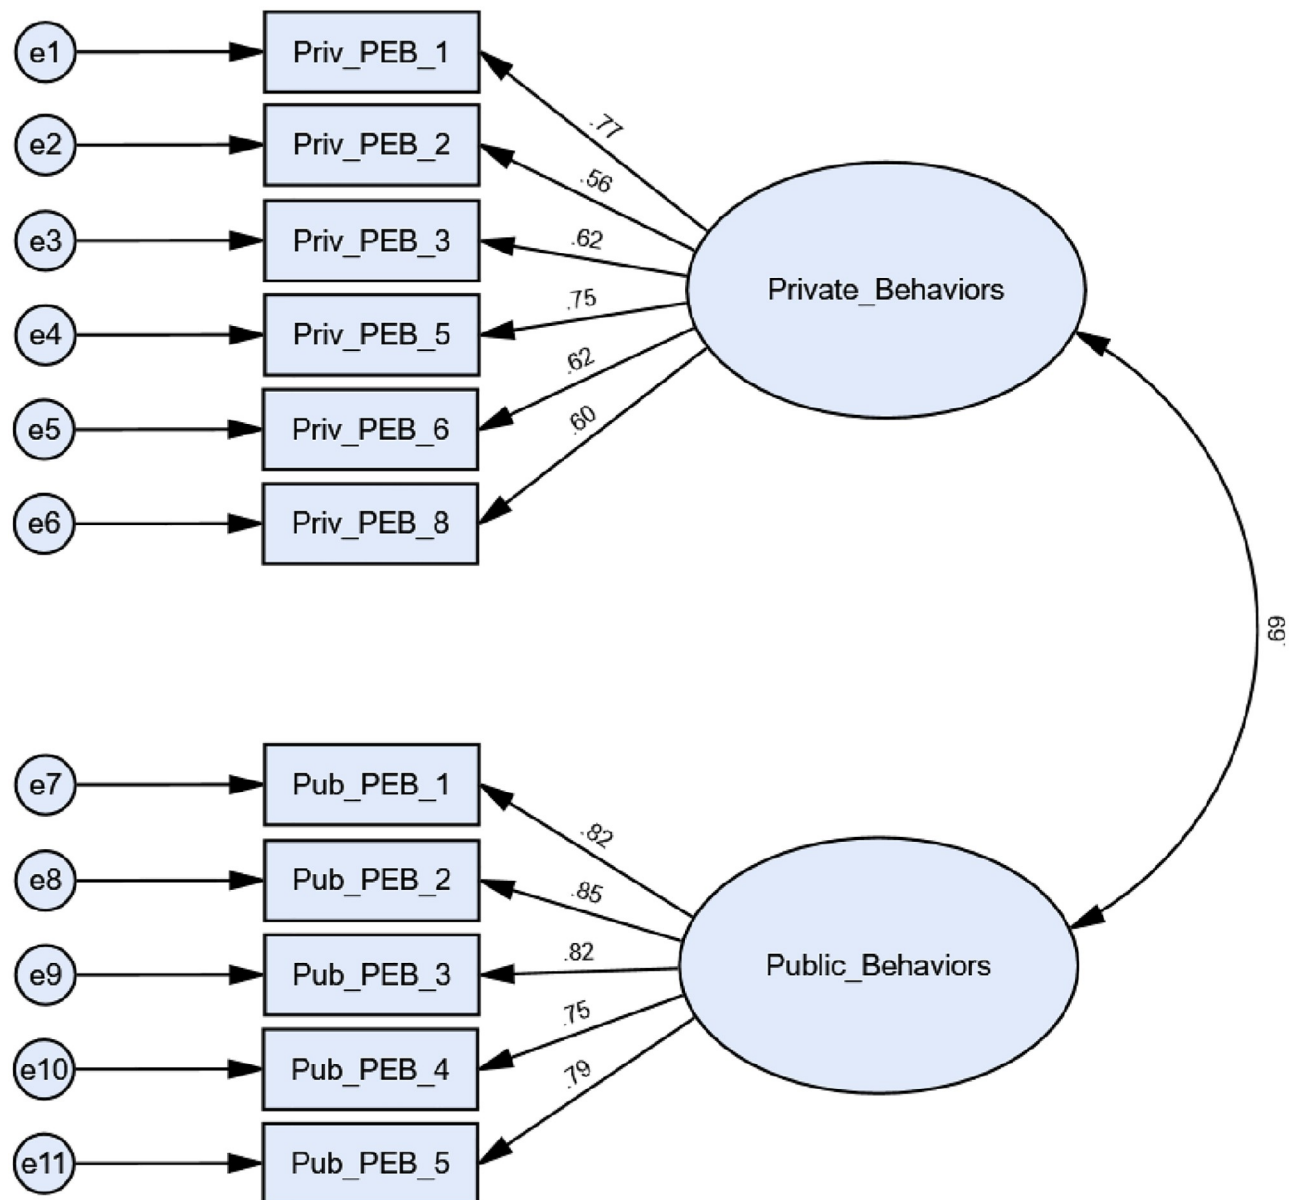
e1
Priv_PEB_1
e2
Priv_PEB_2
e3
Priv_PEB_3
e4
Priv_PEB_5
e5
Priv_PEB_6
e6
Priv_PEB_8
.77
.56
.62
.75
.62
.60
Private_Behaviors
.69
e7
Pub_PEB_1
e8
Pub_PEB_2
e9
Pub_PEB_3
e10
Pub_PEB_4
e11
Pub_PEB_5
.82
.85
.82
.75
.79
Public_Behaviors